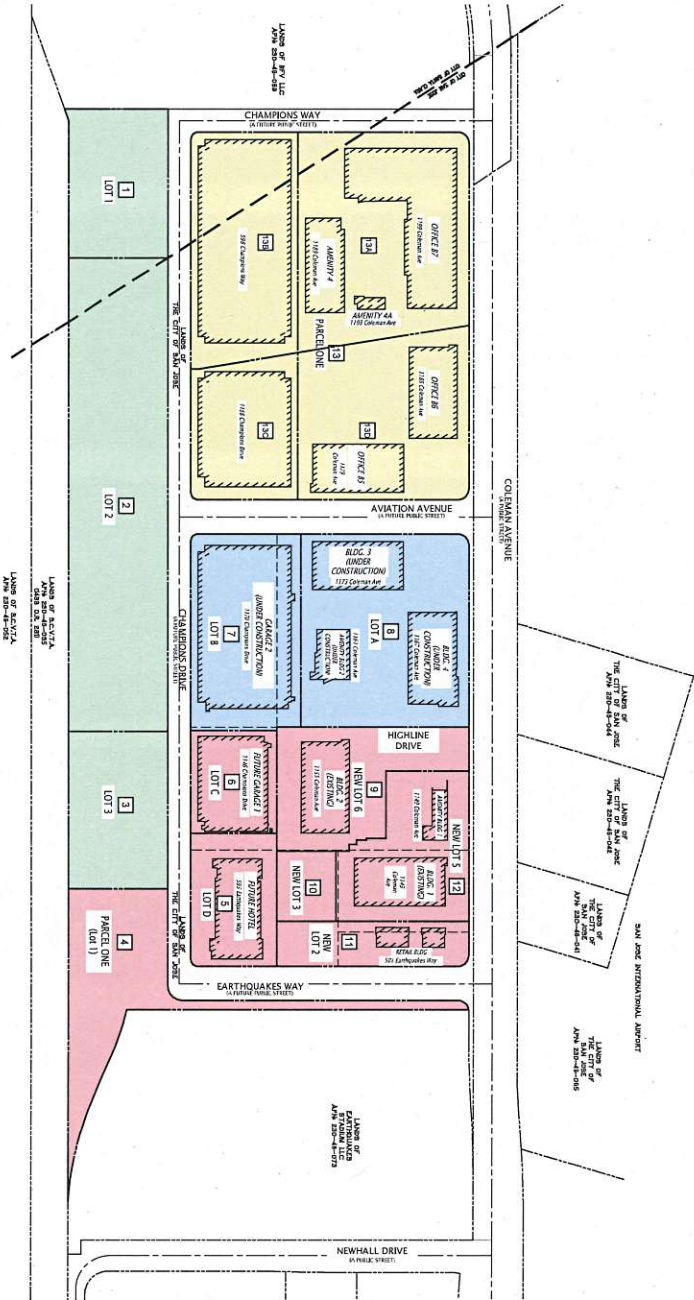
LANDS OF BFV LLC
APN 230-46-059

CITY OF SAN JOSE
CITY OF SANTA CLARA

CHAMPIONS WAY
(A FUTURE PUBLIC STREET)

1
LOT 1

13B
598 Champions Way

AMENITY 4
1169 Coleman Ave

13A

OFFICE B7
1199 Coleman Ave

AMENITY 4A
1159 Coleman Ave

PARCEL ONE

13

LANDS OF THE CITY OF SAN JOSE

13C
1158 Champions Drive

OFFICE B6
1155 Coleman Ave

13D

OFFICE B5
1135 Coleman Ave

2
LOT 2

AVIATION AVENUE
(A FUTURE PUBLIC STREET)

COLEMAN AVENUE
(A PUBLIC STREET)

LANDS OF S.C.V.T.A.
APN 230-45-055
(639 O.R. 28)

LANDS OF S.C.V.T.A.
APN 230-46-052

BLDG. 3
(UNDER CONSTRUCTION)
1125 Coleman Ave

CHAMPIONS DRIVE
(A FUTURE PUBLIC STREET)

7
LOT B

GARAGE 2
(UNDER CONSTRUCTION)
1125 Champions Drive

8
LOT A

AMENITY BLDG. 1
(UNDER CONSTRUCTION)
1101 Coleman Ave

BLDG. 4
(UNDER CONSTRUCTION)
1105 Coleman Ave

LANDS OF THE CITY OF SAN JOSE
APN 230-46-044

HIGHLINE DRIVE

3
LOT 3

6
LOT C

FUTURE GARAGE 1
1146 Champions Drive

9
NEW LOT 6

BLDG. 2
(EXISTING)
1155 Coleman Ave

AMENITY BLDG. 1
1149 Coleman Ave

NEW LOT 5

LANDS OF THE CITY OF SAN JOSE
APN 230-46-045

5
LOT D

FUTURE HOTEL
555 Earthquakes Way

10
NEW LOT 3

BLDG. 1
(EXISTING)
1143 Coleman Ave

12

4
PARCEL ONE
(Lot 1)

NEW LOT 2

11

RETAIL BLDG
505 Earthquakes Way

LANDS OF THE CITY OF SAN JOSE

LANDS OF THE CITY OF SAN JOSE
APN 230-46-041

SAN JOSE INTERNATIONAL AIRPORT

EARTHQUAKES WAY
(A FUTURE PUBLIC STREET)

LANDS OF THE CITY OF SAN JOSE
APN 230-46-056

LANDS OF EARTHQUAKES STADIUM LLC
APN 230-46-073

NEWHALL DRIVE
(A PUBLIC STREET)